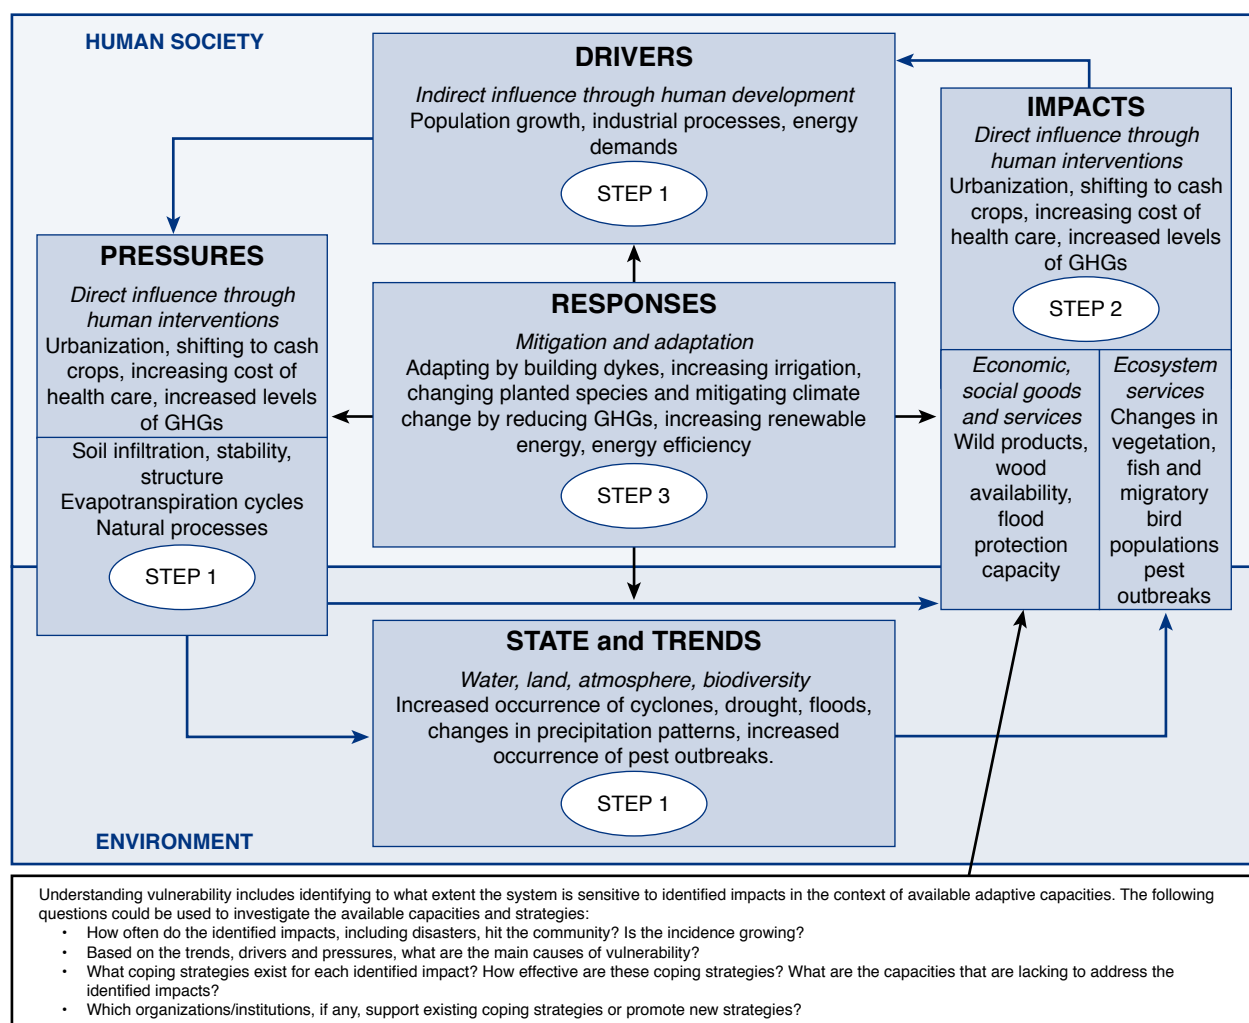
HUMAN SOCIETY

DRIVERS
Indirect influence through human development
Population growth, industrial processes, energy demands
STEP 1

IMPACTS
Direct influence through human interventions
Urbanization, shifting to cash crops, increasing cost of health care, increased levels of GHGs
STEP 2

Economic, social goods and services
Wild products, wood availability, flood protection capacity

Ecosystem services
Changes in vegetation, fish and migratory bird populations pest outbreaks

PRESSURES
Direct influence through human interventions
Urbanization, shifting to cash crops, increasing cost of health care, increased levels of GHGs
Soil infiltration, stability, structure
Evapotranspiration cycles
Natural processes
STEP 1

RESPONSES
Mitigation and adaptation
Adapting by building dykes, increasing irrigation, changing planted species and mitigating climate change by reducing GHGs, increasing renewable energy, energy efficiency
STEP 3

STATE and TRENDS
Water, land, atmosphere, biodiversity
Increased occurrence of cyclones, drought, floods, changes in precipitation patterns, increased occurrence of pest outbreaks.
STEP 1

ENVIRONMENT

Understanding vulnerability includes identifying to what extent the system is sensitive to identified impacts in the context of available adaptive capacities. The following questions could be used to investigate the available capacities and strategies:
• How often do the identified impacts, including disasters, hit the community? Is the incidence growing?
• Based on the trends, drivers and pressures, what are the main causes of vulnerability?
• What coping strategies exist for each identified impact? How effective are these coping strategies? What are the capacities that are lacking to address the identified impacts?
• Which organizations/institutions, if any, support existing coping strategies or promote new strategies?